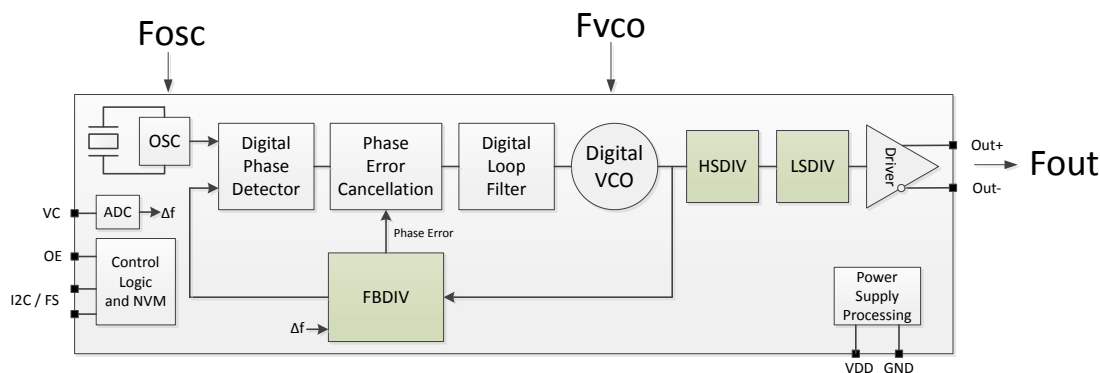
Fosc

Fvco

OSC

Digital Phase Detector

Phase Error Cancellation

Digital Loop Filter

Digital VCO

HSDIV

LSDIV

Driver

Out+

Out-

Fout

VC

ADC

Δf

OE

Control Logic and NVM

I2C / FS

Phase Error

FBDIV

Δf

Power Supply Processing

VDD GND